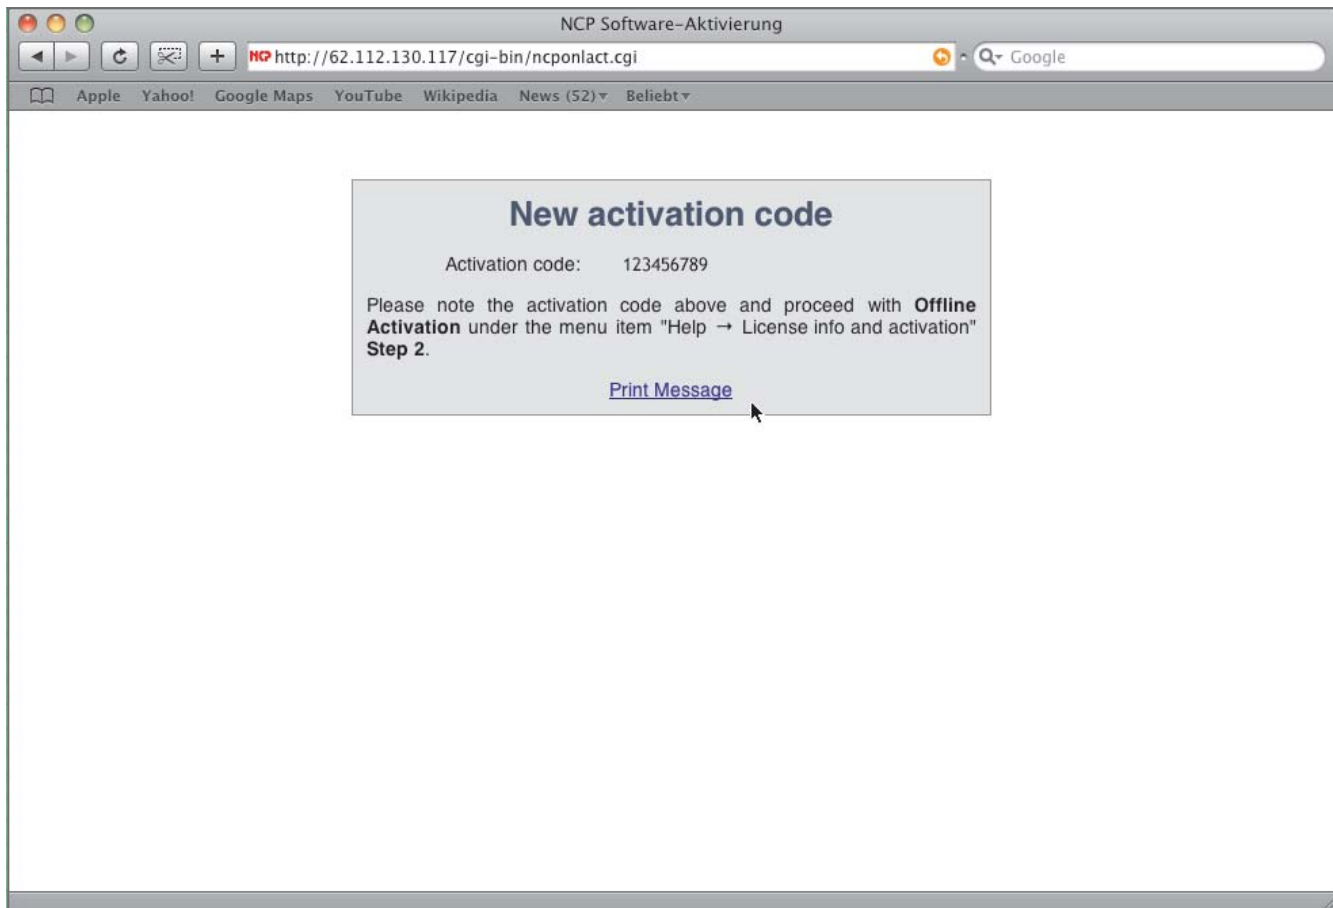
NCP Software-Aktivierung

NCP http://62.112.130.117/cgi-bin/ncponlact.cgi

Google

Apple Yahoo! Google Maps YouTube Wikipedia News (52) Beliebt

New activation code

Activation code: 123456789

Please note the activation code above and proceed with **Offline Activation** under the menu item "Help → License info and activation" **Step 2**.

Print Message